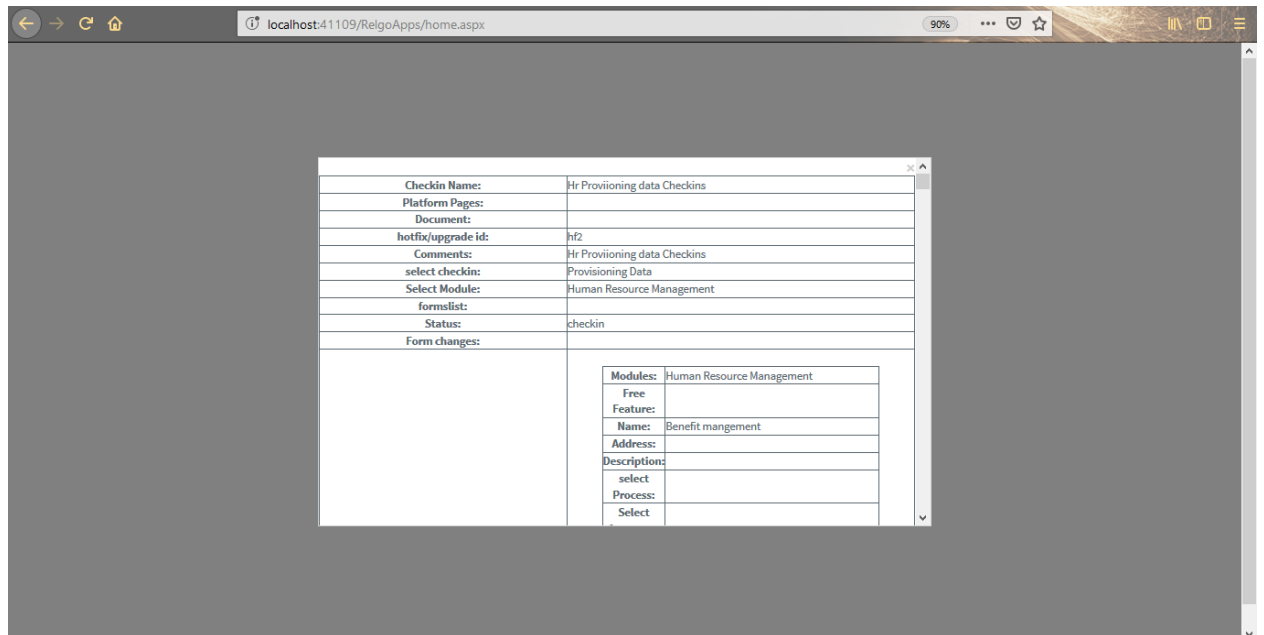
localhost:41109/RelgoApps/home.aspx

90%

| Checkin Name: | Hr Proviioning data Checkins |
|---|---|
| Platform Pages: | |
| Document: | |
| hotfix/upgrade id: | hf2 |
| Comments: | Hr Proviioning data Checkins |
| select checkin: | Provisioning Data |
| Select Module: | Human Resource Management |
| formslist: | |
| Status: | checkin |
| Form changes: | |

| Modules: | Human Resource Management |
|---|---|
| Free Feature: | |
| Name: | Benefit mangement |
| Address: | |
| Description: | |
| select Process: | |
| Select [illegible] | |